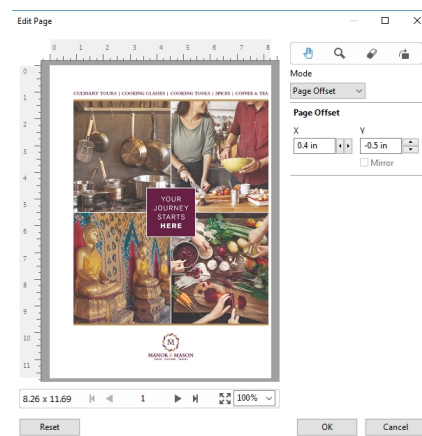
Edit Page

0 1 2 3 4 5 6 7 8

0
1
2
3
4
5
6
7
8
9
10
11

CULINARY TOURS | COOKING CLASSES | COOKING TOOLS | SPICES | COFFEE & TEA

YOUR JOURNEY STARTS HERE

M

MANOR & MASON

Mode

Page Offset

Page Offset

X

0.4 in

Y

-0.5 in

Mirror

8.26 x 11.69

1

100%

Reset

OK

Cancel